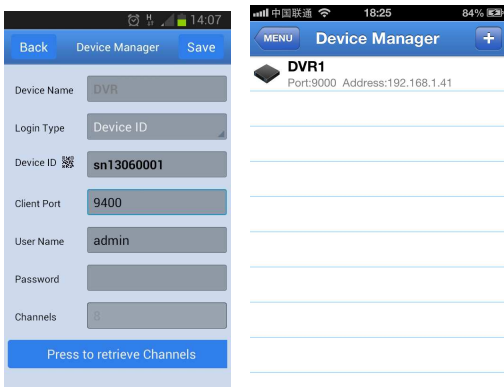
14:07

Back Device Manager Save

Device Name DVR

Login Type Device ID

Device ID sn13060001

Client Port 9400

User Name admin

Password

Channels 8

Press to retrieve Channels

中国联通 18:25 84%

MENU Device Manager +

DVR1
Port:9000 Address:192.168.1.41